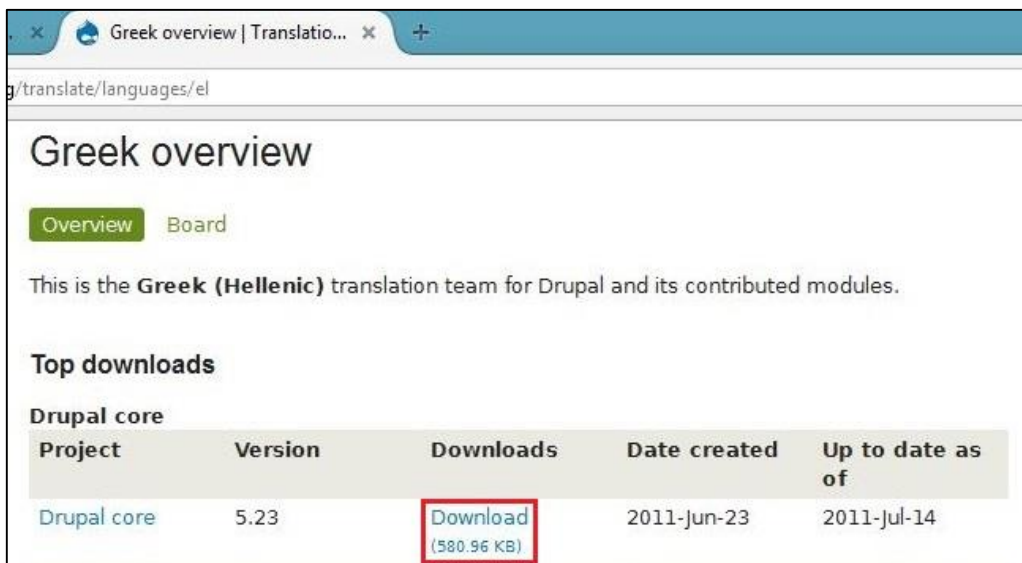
Greek overview | Translatio... ×

g/translate/languages/el

Greek overview

Overview Board

This is the **Greek (Hellenic)** translation team for Drupal and its contributed modules.

Top downloads

Drupal core

| Project | Version | Downloads | Date created | Up to date as of |
|---|---|---|---|---|
| Drupal core | 5.23 | Download (580.96 KB) | 2011-Jun-23 | 2011-Jul-14 |